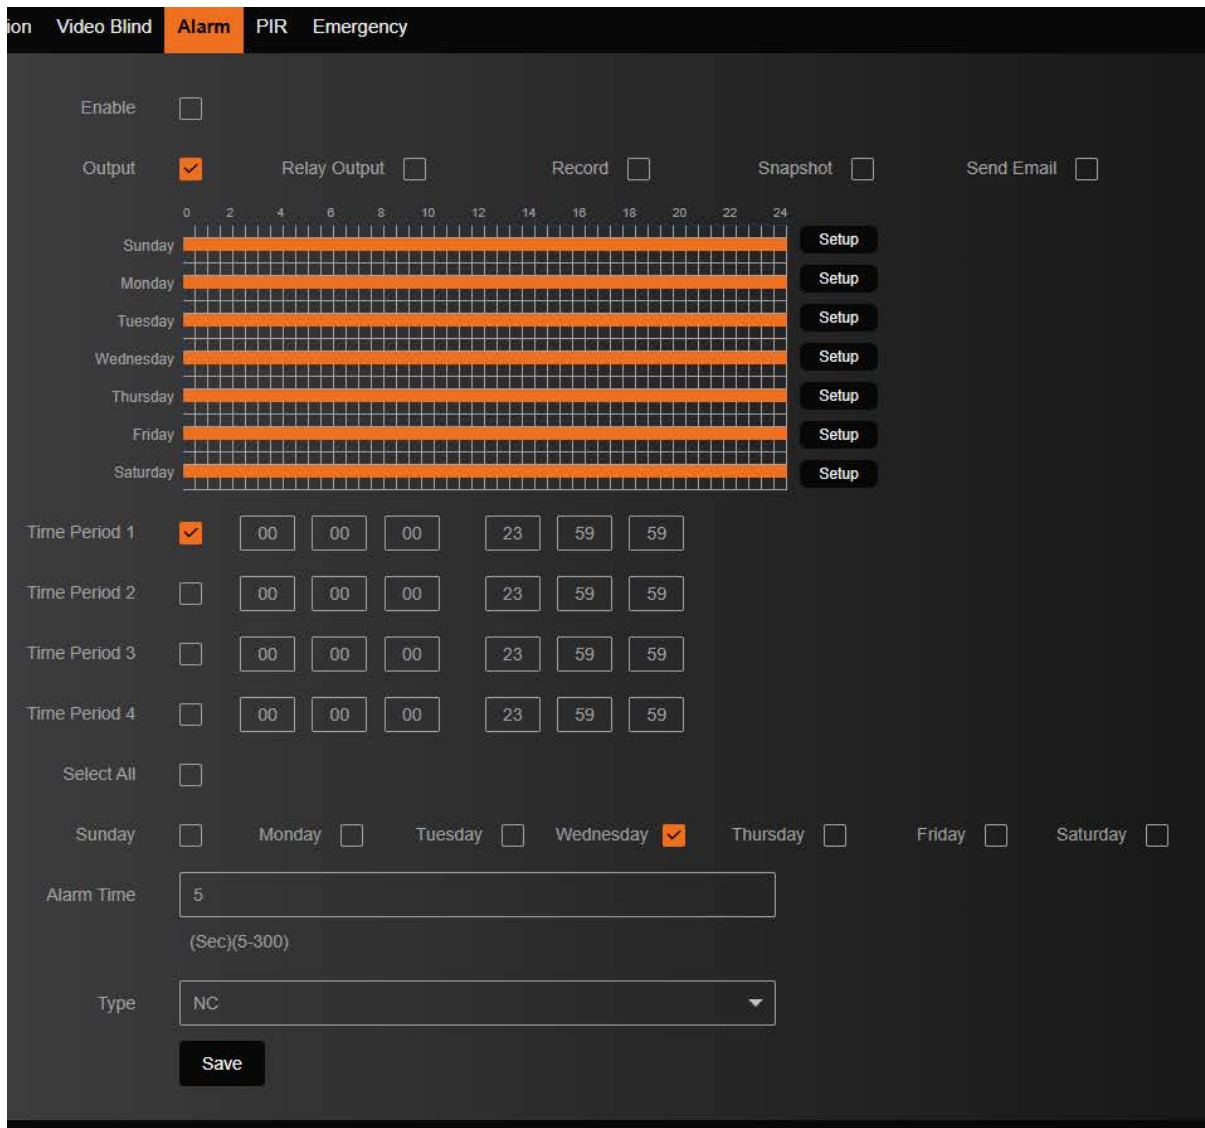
ion Video Blind Alarm PIR Emergency

Enable

Output Relay Output Record Snapshot Send Email

0 2 4 6 8 10 12 14 16 18 20 22 24

Sunday Setup
Monday Setup
Tuesday Setup
Wednesday Setup
Thursday Setup
Friday Setup
Saturday Setup

Time Period 1 00 00 00 23 59 59
Time Period 2 00 00 00 23 59 59
Time Period 3 00 00 00 23 59 59
Time Period 4 00 00 00 23 59 59

Select All

Sunday Monday Tuesday Wednesday Thursday Friday Saturday

Alarm Time 5

(Sec)(5-300)

Type NC

Save